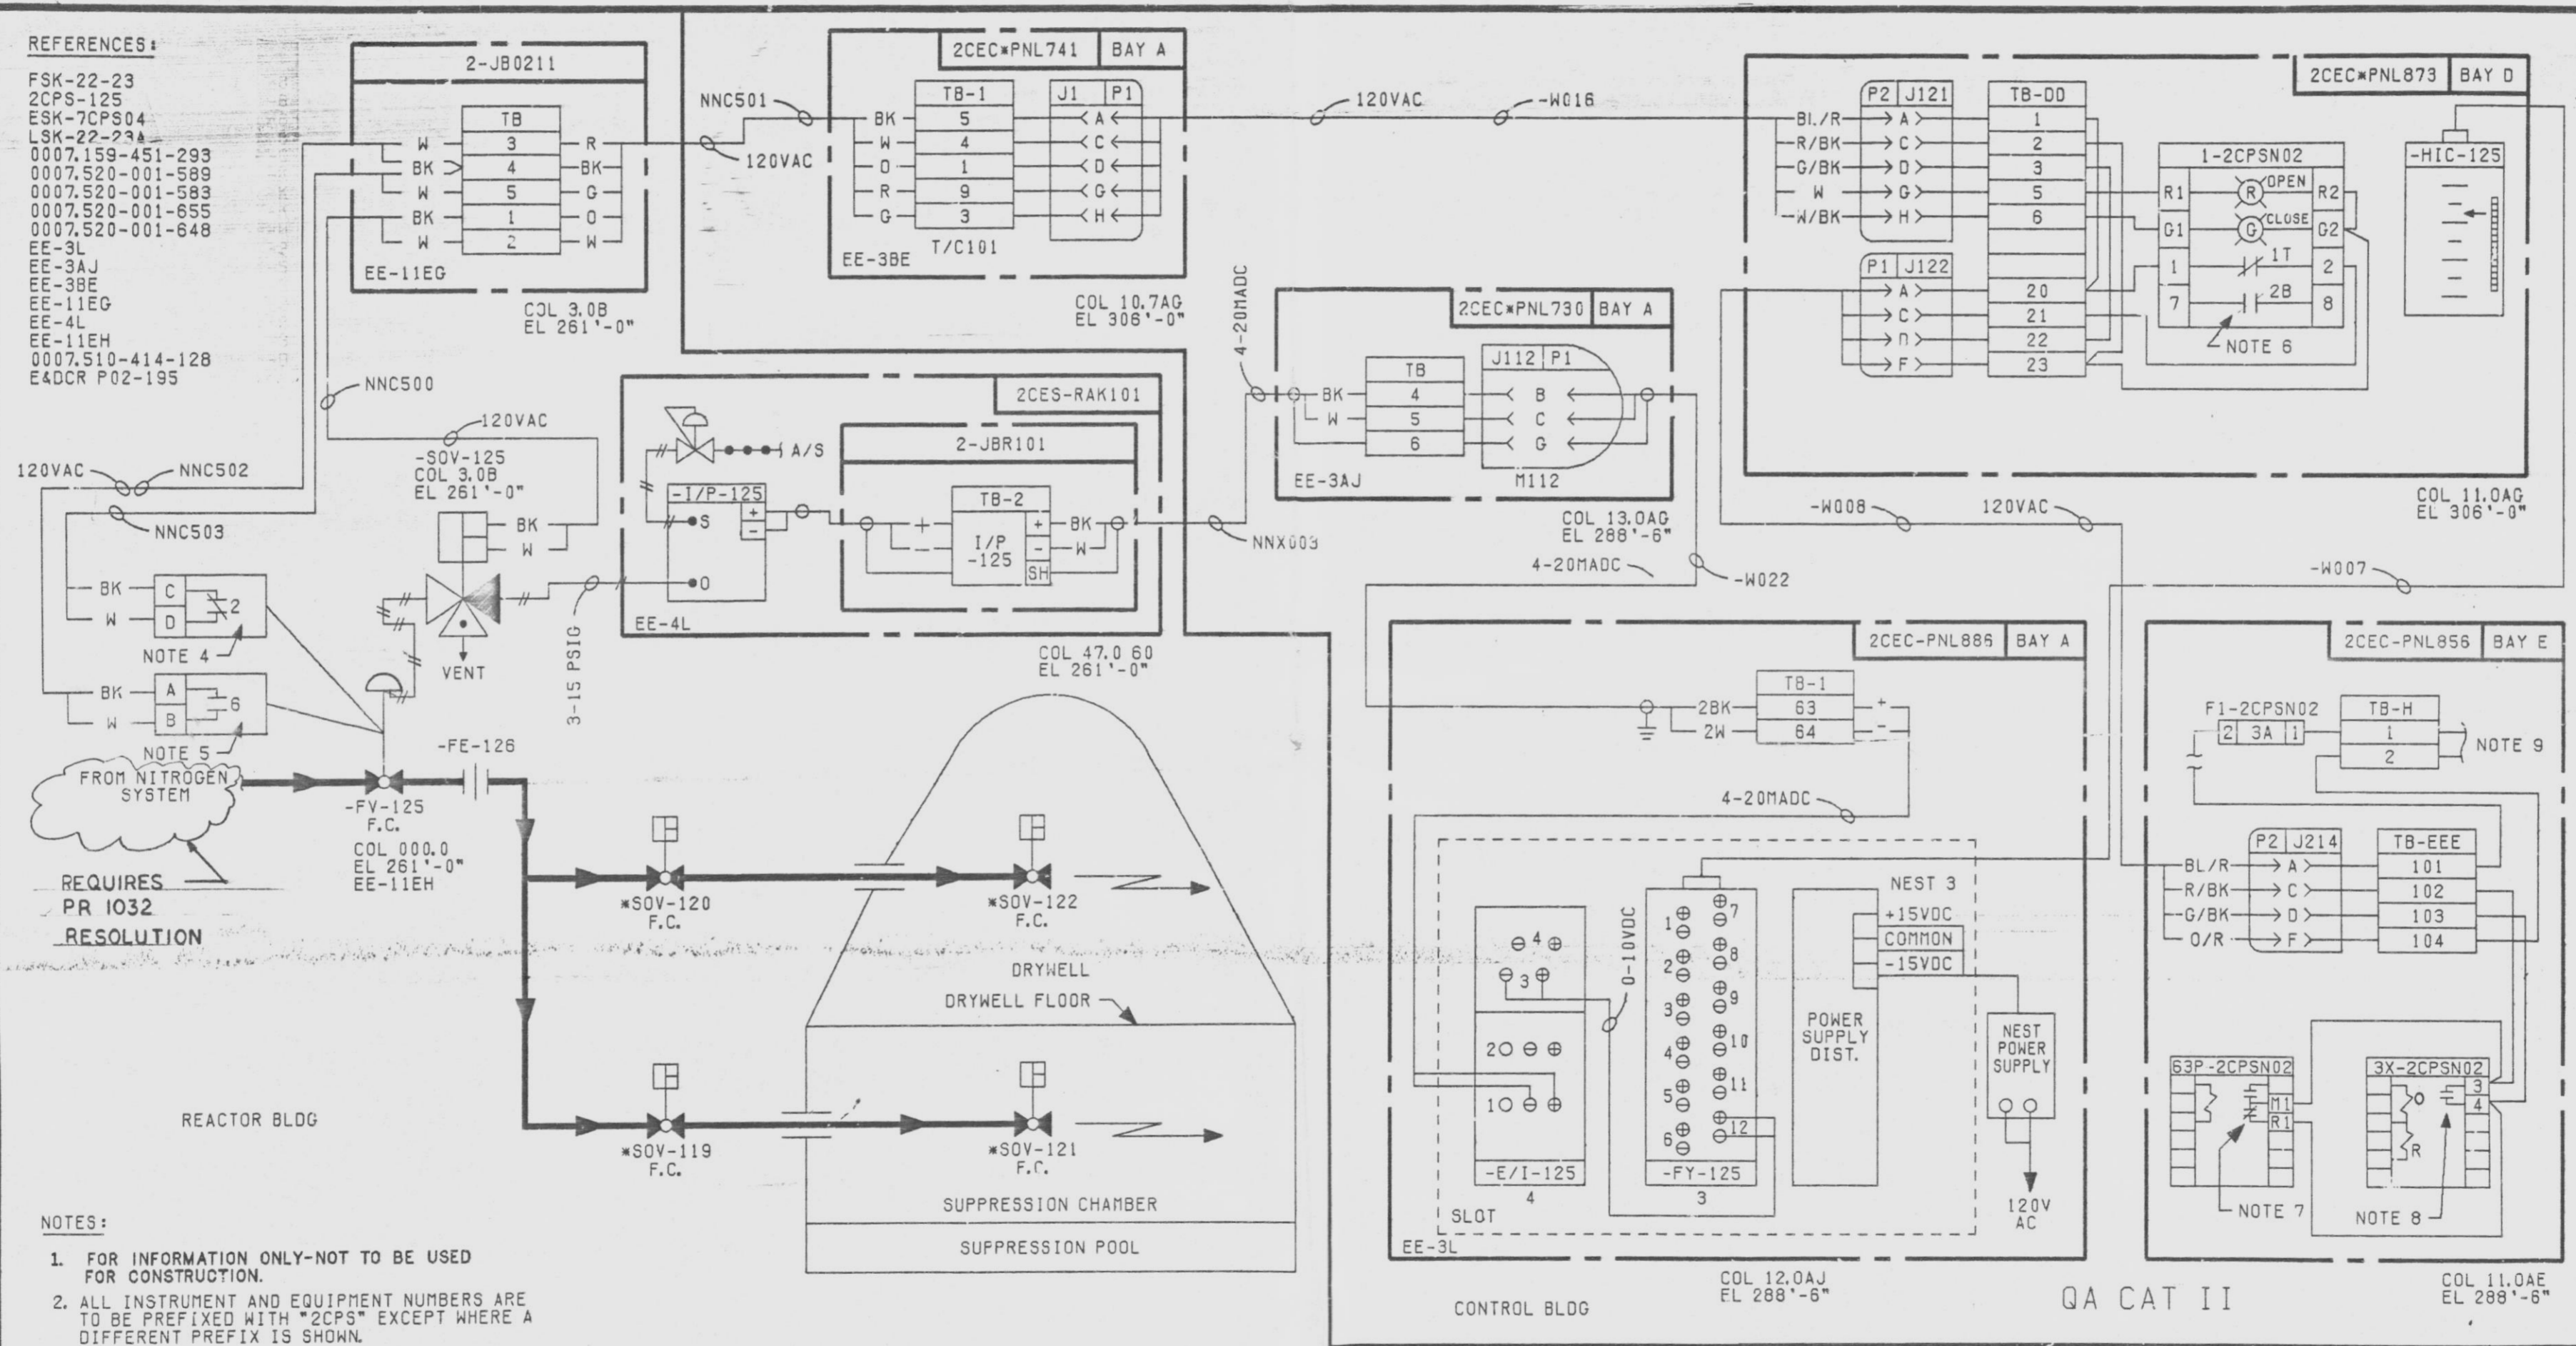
REFERENCES:
FSK-22-23
2CPS-125
ESK-7CPS04
LSK-22-23A
0007.159-451-293
0007.520-001-589
0007.520-001-583
0007.520-001-655
0007.520-001-648
EE-3L
EE-3AJ
EE-3BE
EE-11EG
EE-4L
EE-11EH
0007.510-414-128
E&DCR P02-195

2-JB0211
TB
W 3 R
BK 4 BK
W 5 G
BK 1 O
W 2 W
EE-11EG
COL 3.0B
EL 261'-0"

NNC501
120VAC

2CEC*PNL741 BAY A
TB-1 J1 P1
BK 5 A
W 4 C
O 1 D
R 9 G
G 3 H
T/C101
EE-3BE
COL 10.7AG
EL 306'-0"

120VAC
-W016

2CEC*PNL873 BAY D
P2 J121
BL/R A
R/BK C
G/BK D
W G
W/BK H
P1 J122
A
C
D
F
TB-DD
1
2
3
5
6
20
21
22
23
1-2CPSN02
R1 R OPEN R2
G1 G CLOSE G2
1 1T 2
7 2B 8
NOTE 6
-HIC-125
COL 11.0AG
EL 306'-0"

4-20MADC
2CEC*PNL730 BAY A
TB J112 P1
BK 4 B
W 5 C
6 G
EE-3AJ
M112
COL 13.0AG
EL 288'-6"

NNC500
120VAC
120VAC NNC502
NNC503
-SOV-125
COL 3.0B
EL 261'-0"
BK
W
BK C 2
W D
NOTE 4
BK A 6
W B
NOTE 5
VENT
3-15 PSIG

2CES-RAK101
A/S
2-JBR101
-I/P-125
S
O
TB-2
I/P
-125
SH
BK
W
EE-4L
NNX003
COL 47.0 60
EL 261'-0"

-W008
120VAC
4-20MADC
-W022
-W007

2CEC-PNL886 BAY A
TB-1
2BK 63 +
2W 64 -
4-20MADC
NEST 3
+15VDC
COMMON
-15VDC
0-10VDC
4
3
20
10
-E/I-125
4
SLOT
1 7
2 8
3 9
4 10
5 11
6 12
-FY-125
3
POWER SUPPLY DIST.
NEST POWER SUPPLY
120V AC
EE-3L
COL 12.0AJ
EL 288'-6"

2CEC-PNL856 BAY E
F1-2CPSN02
2 3A 1
TB-H
1
2
NOTE 9
P2 J214
BL/R A
R/BK C
G/BK D
O/R F
TB-EEE
101
102
103
104
63P-2CPSN02
M1
R1
3X-2CPSN02
3
4
R
NOTE 7
NOTE 8
COL 11.0AE
EL 288'-6"

-FE-126
FROM NITROGEN SYSTEM
-FV-125
F.C.
COL 000.0
EL 261'-0"
EE-11EH
REQUIRES
PR 1032
RESOLUTION
*SOV-120
F.C.
*SOV-122
F.C.
DRYWELL
DRYWELL FLOOR
*SOV-119
F.C.
*SOV-121
F.C.
SUPPRESSION CHAMBER
SUPPRESSION POOL
REACTOR BLDG
CONTROL BLDG
QA CAT II

NOTES:
1. FOR INFORMATION ONLY-NOT TO BE USED FOR CONSTRUCTION.
2. ALL INSTRUMENT AND EQUIPMENT NUMBERS ARE TO BE PREFIXED WITH "2CPS" EXCEPT WHERE A DIFFERENT PREFIX IS SHOWN.